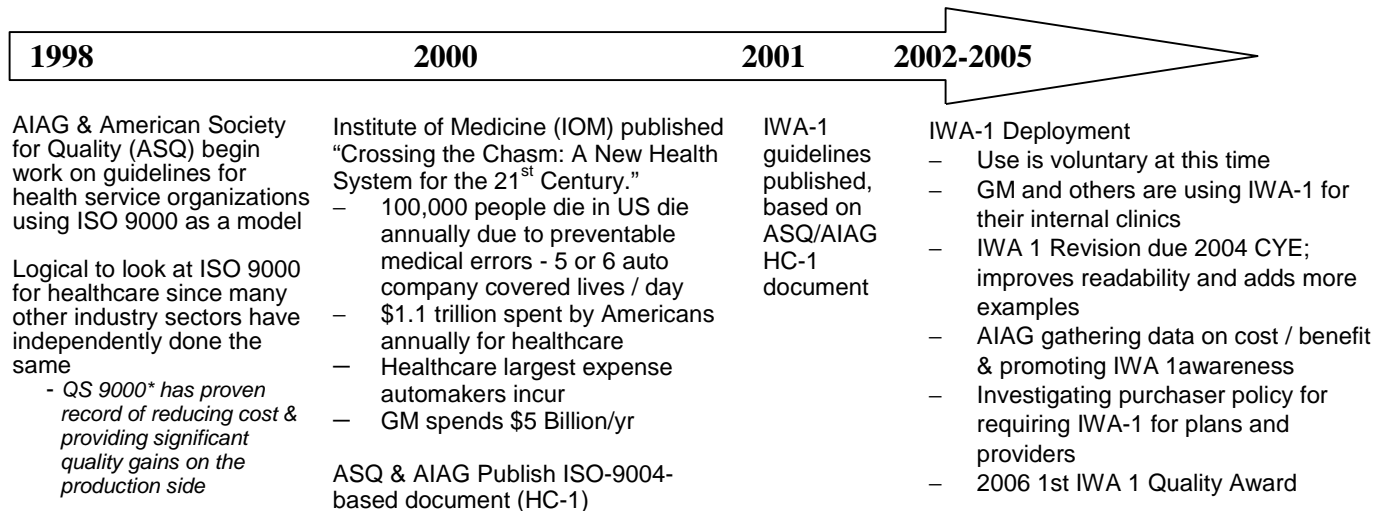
1998 2000 2001 2002-2005

AIAG & American Society for Quality (ASQ) begin work on guidelines for health service organizations using ISO 9000 as a model

Logical to look at ISO 9000 for healthcare since many other industry sectors have independently done the same
- QS 9000* has proven record of reducing cost & providing significant quality gains on the production side

Institute of Medicine (IOM) published "Crossing the Chasm: A New Health System for the 21$^{st}$ Century."
– 100,000 people die in US die annually due to preventable medical errors - 5 or 6 auto company covered lives / day
– \$1.1 trillion spent by Americans annually for healthcare
– Healthcare largest expense automakers incur
– GM spends \$5 Billion/yr

ASQ & AIAG Publish ISO-9004-based document (HC-1)

IWA-1 guidelines published, based on ASQ/AIAG HC-1 document

IWA-1 Deployment
– Use is voluntary at this time
– GM and others are using IWA-1 for their internal clinics
– IWA 1 Revision due 2004 CYE; improves readability and adds more examples
– AIAG gathering data on cost / benefit & promoting IWA 1awareness
– Investigating purchaser policy for requiring IWA-1 for plans and providers
– 2006 1st IWA 1 Quality Award